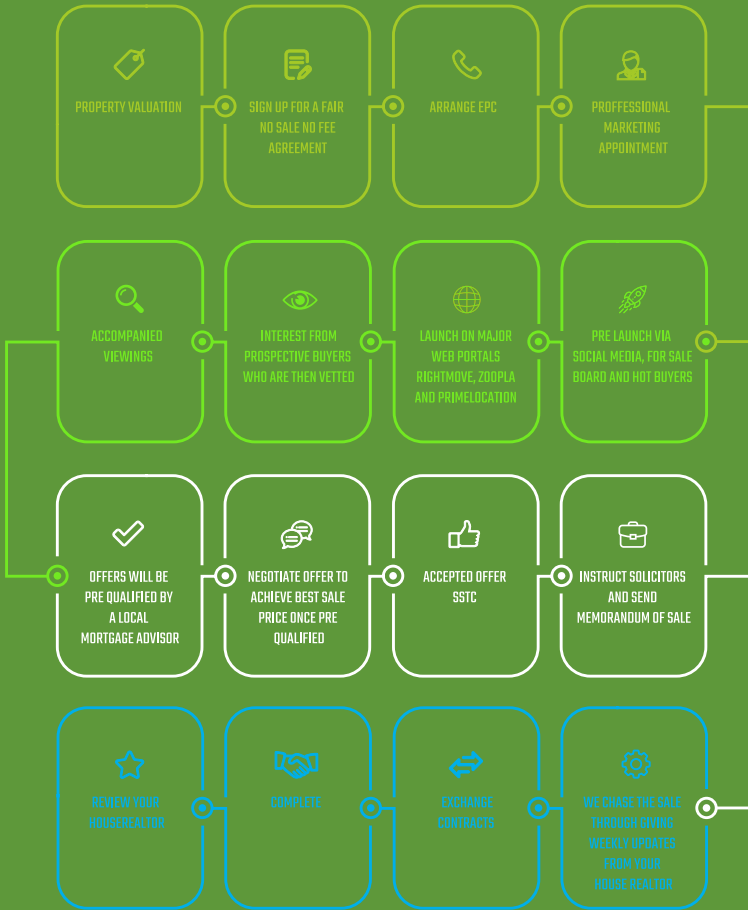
PROPERTY VALUATION

SIGN UP FOR A FAIR NO SALE NO FEE AGREEMENT

ARRANGE EPC

PROFESSIONAL MARKETING APPOINTMENT

ACCOMPANIED VIEWINGS

INTEREST FROM PROSPECTIVE BUYERS WHO ARE THEN VETTED

LAUNCH ON MAJOR WEB PORTALS RIGHTMOVE, ZOOPLA AND PRIMELOCATION

PRE LAUNCH VIA SOCIAL MEDIA, FOR SALE BOARD AND HOT BUYERS

OFFERS WILL BE PRE QUALIFIED BY A LOCAL MORTGAGE ADVISOR

NEGOTIATE OFFER TO ACHIEVE BEST SALE PRICE ONCE PRE QUALIFIED

ACCEPTED OFFER SSTC

INSTRUCT SOLICITORS AND SEND MEMORANDUM OF SALE

REVIEW YOUR HOUSEREALTOR

COMPLETE

EXCHANGE CONTRACTS

WE CHASE THE SALE THROUGH GIVING WEEKLY UPDATES FROM YOUR HOUSE REALTOR